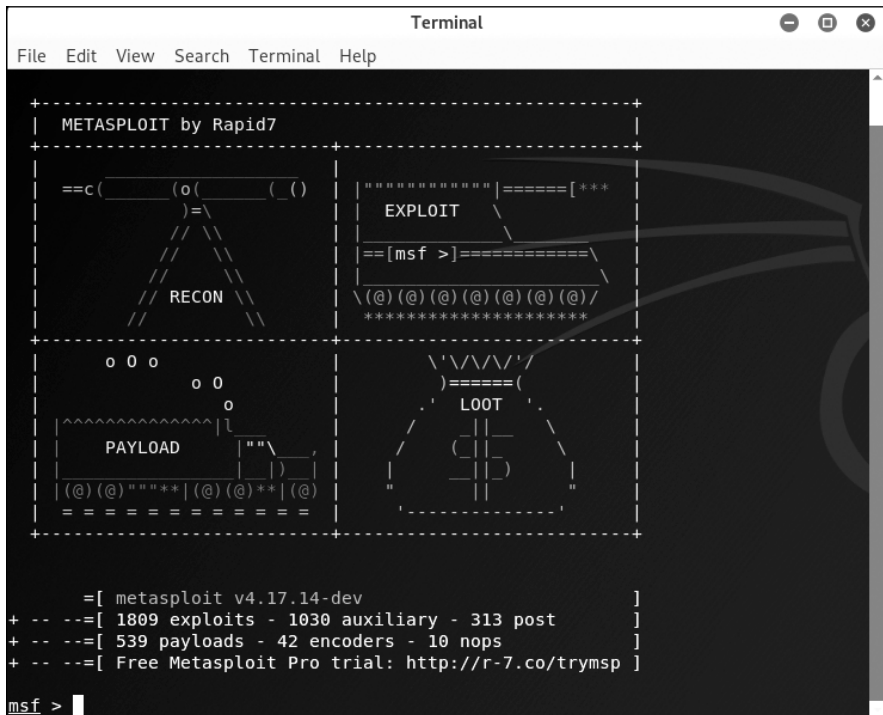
Terminal

File Edit View Search Terminal Help

METASPLOIT by Rapid7

==c(______(o(______(_()
)=\
// \\
// \\
// \\
// RECON \\
// \\

|""""""""""""|======[***
| EXPLOIT \
|__________\
|==[msf >]============\
|______________________\
\(@)(@)(@)(@)(@)(@)(@)/
*********************

o O o
o O
o
|^^^^^^^^^^^^^^|l___
| PAYLOAD |""\___,
|________________|__|)__|
|(@)(@)"""**|(@)(@)**|(@)
= = = = = = = = = = = =

\'\/\/\/'/
)======(
.' LOOT '.
/ _||__ \
/ (_||_ \
| __||_) |
" || "
'--------------'

=[ metasploit v4.17.14-dev ]
+ -- --=[ 1809 exploits - 1030 auxiliary - 313 post ]
+ -- --=[ 539 payloads - 42 encoders - 10 nops ]
+ -- --=[ Free Metasploit Pro trial: http://r-7.co/trymsp ]

msf >